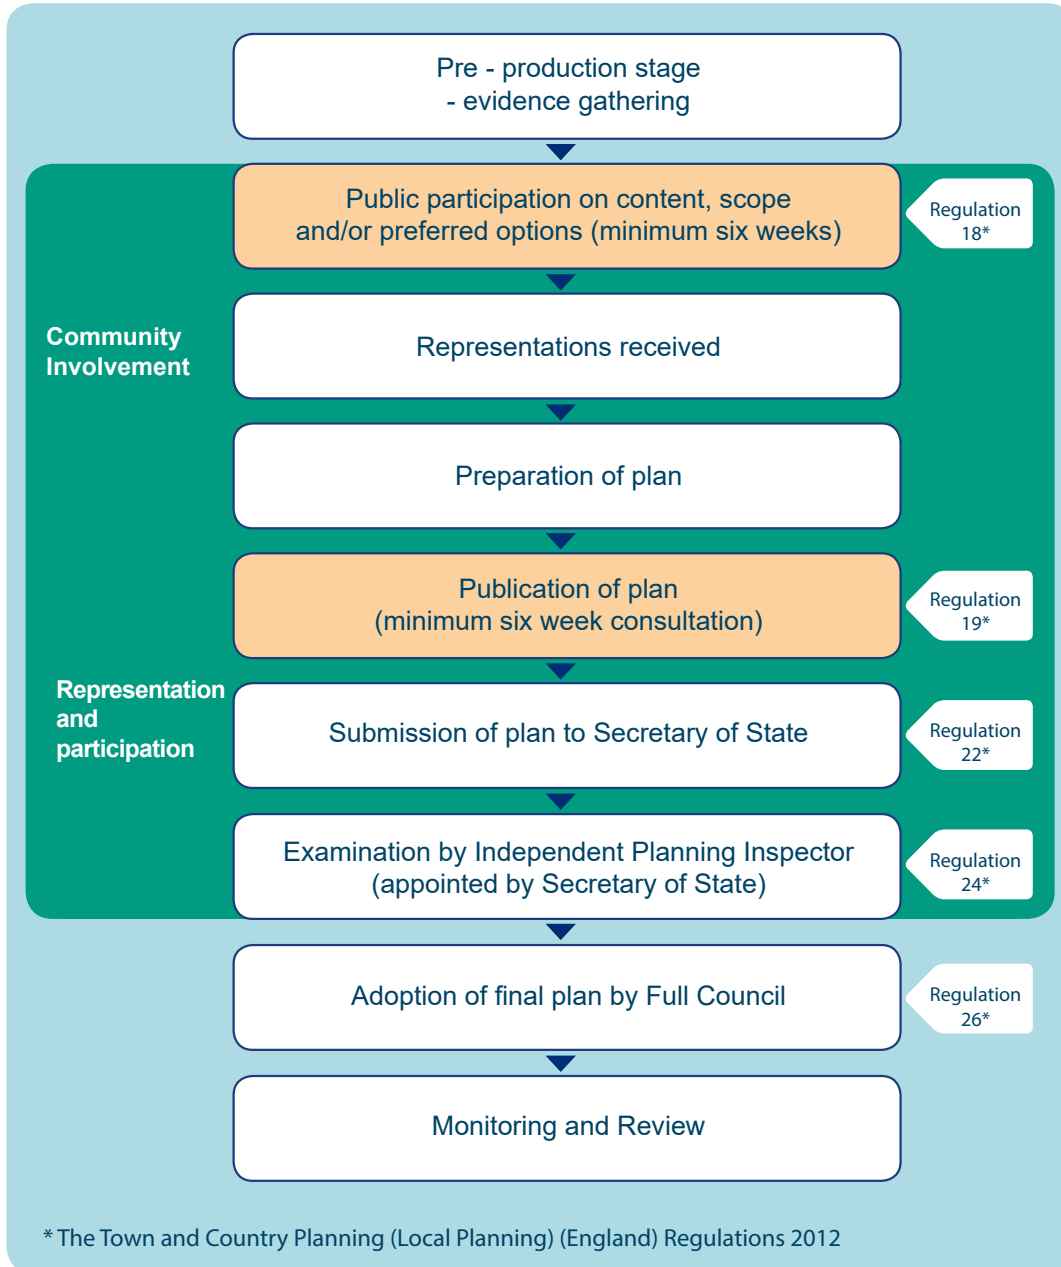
Pre - production stage
- evidence gathering

Community Involvement

Public participation on content, scope and/or preferred options (minimum six weeks)

Regulation 18*

Representations received

Preparation of plan

Representation and participation

Publication of plan
(minimum six week consultation)

Regulation 19*

Submission of plan to Secretary of State

Regulation 22*

Examination by Independent Planning Inspector
(appointed by Secretary of State)

Regulation 24*

Adoption of final plan by Full Council

Regulation 26*

Monitoring and Review

* The Town and Country Planning (Local Planning) (England) Regulations 2012